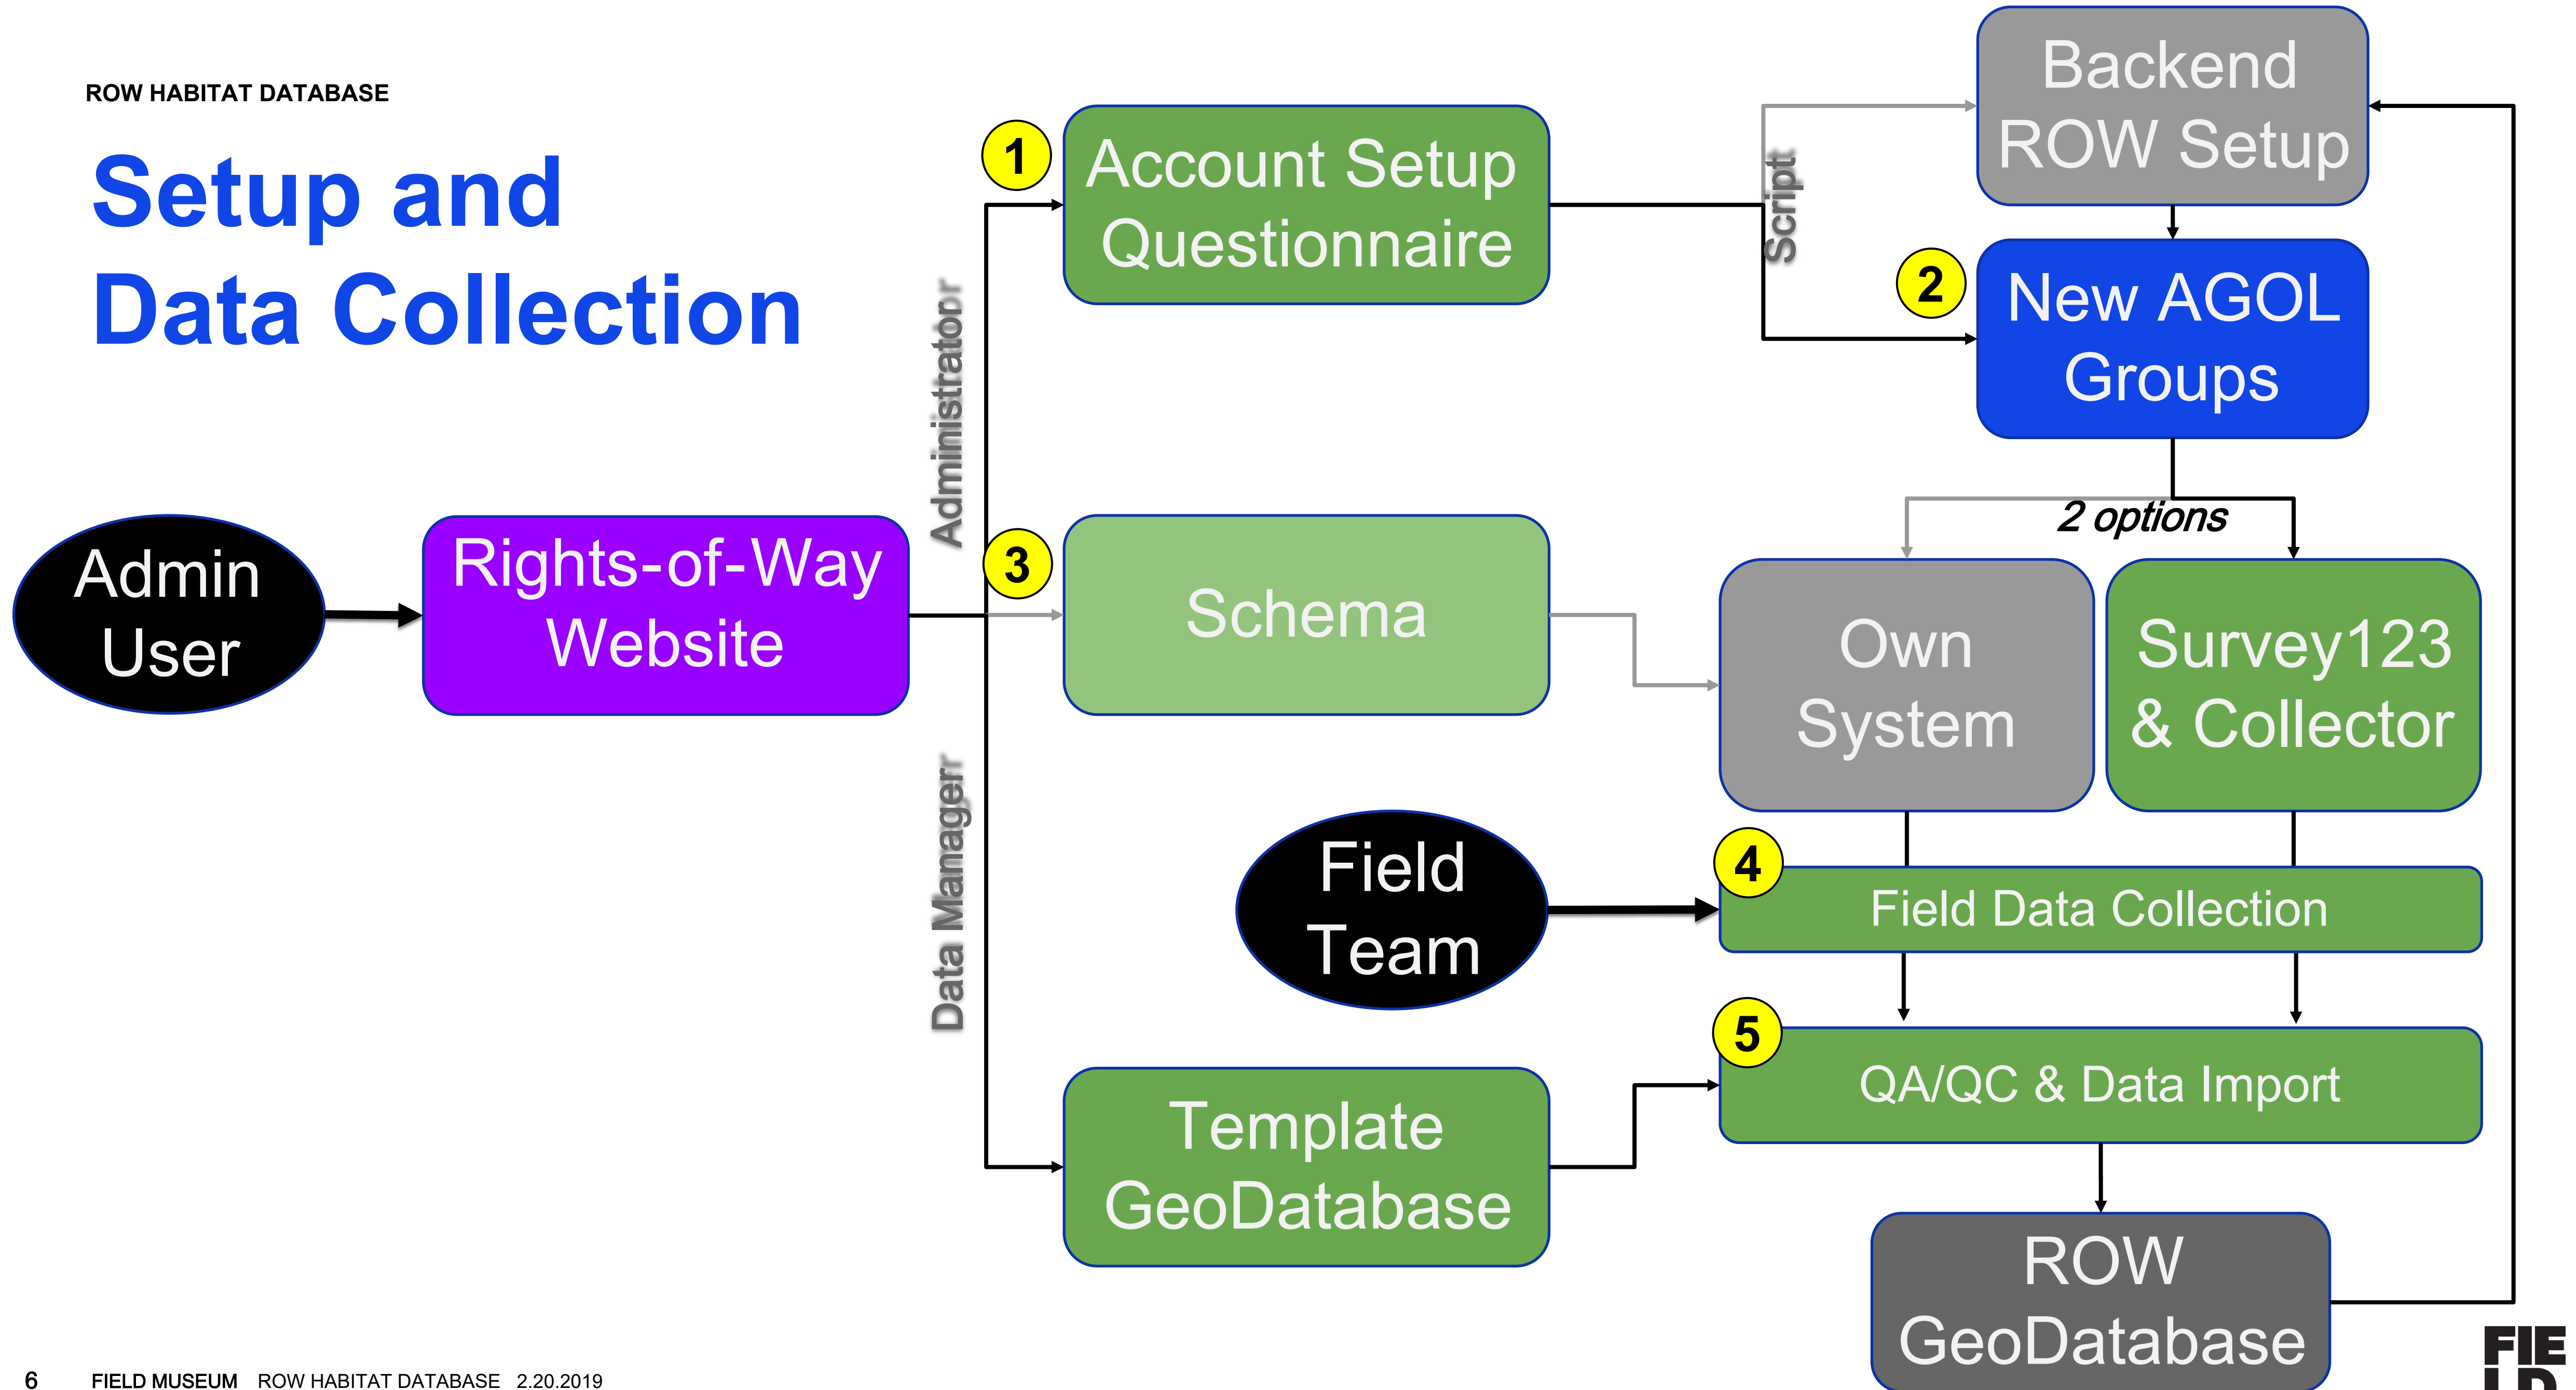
ROW HABITAT DATABASE

Setup and Data Collection

Admin User

Rights-of-Way Website

Administrator

Data Manager

1
Account Setup Questionnaire

3
Schema

Template GeoDatabase

Script

Backend ROW Setup

2
New AGOL Groups

2 options

Own System

Survey123 & Collector

Field Team

4
Field Data Collection

5
QA/QC & Data Import

ROW GeoDatabase

6 FIELD MUSEUM ROW HABITAT DATABASE 2.20.2019

FIE
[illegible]